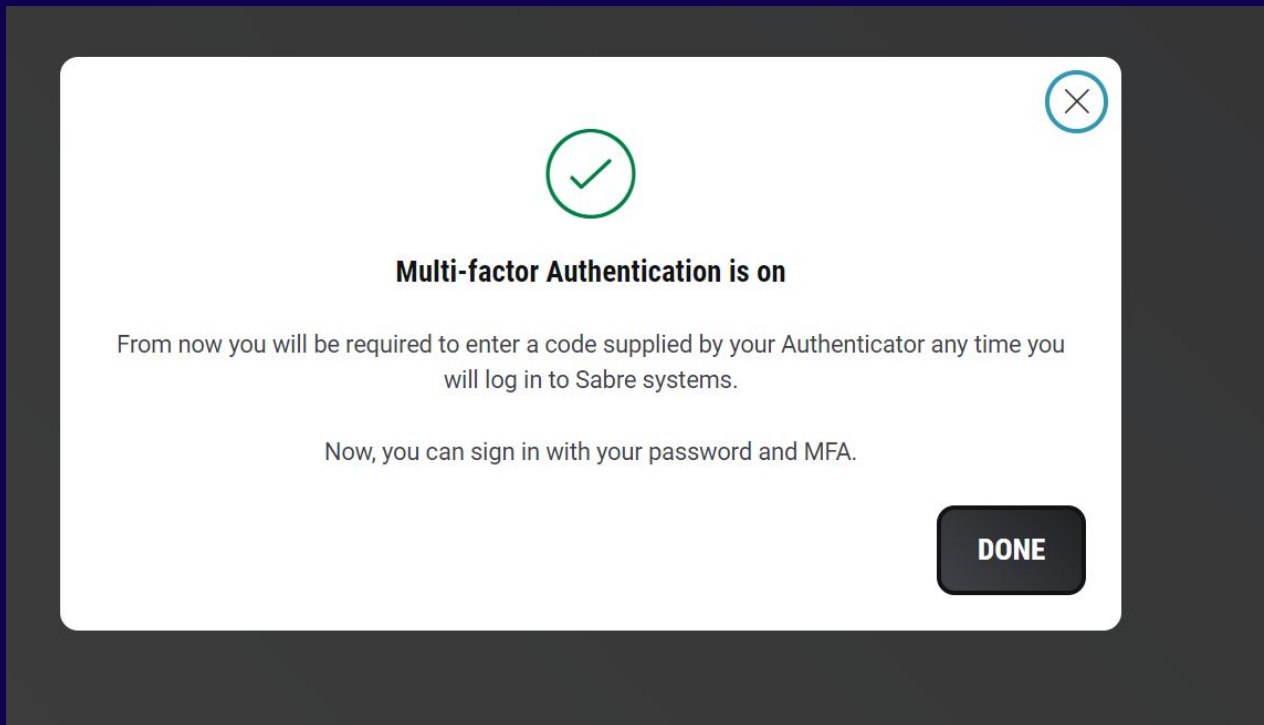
Multi-factor Authentication is on

From now you will be required to enter a code supplied by your Authenticator any time you will log in to Sabre systems.

Now, you can sign in with your password and MFA.

DONE